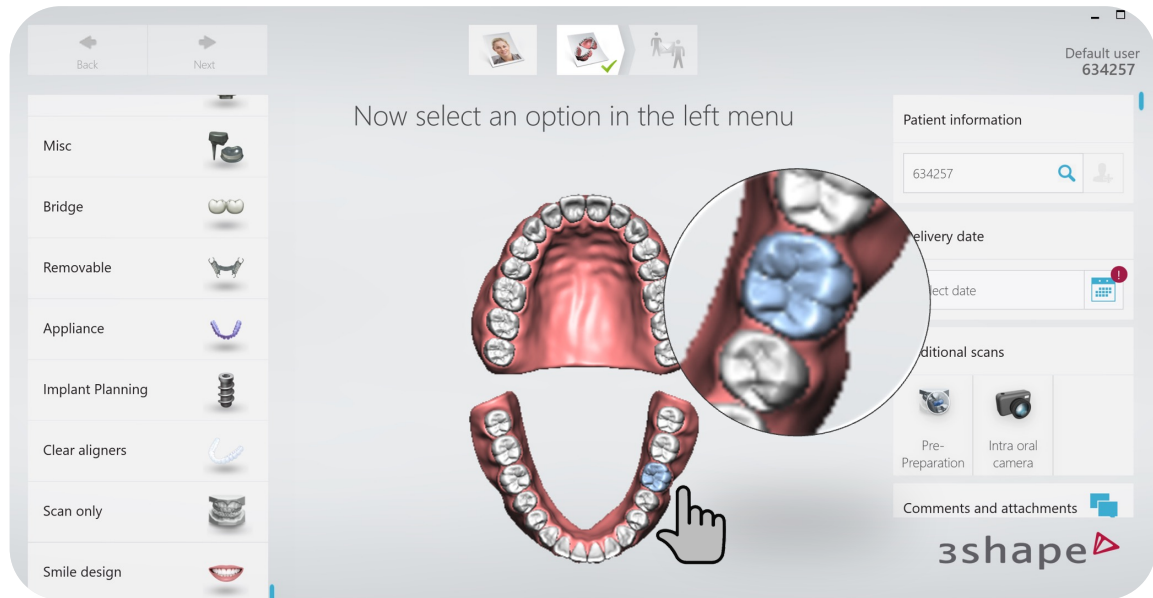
Back
Next

Default user
634257

Misc
Bridge
Removable
Appliance
Implant Planning
Clear aligners
Scan only
Smile design

Now select an option in the left menu

Patient information
634257
elivery date
lect date
ditional scans
Pre-Preparation
Intra oral camera
Comments and attachments

3shape